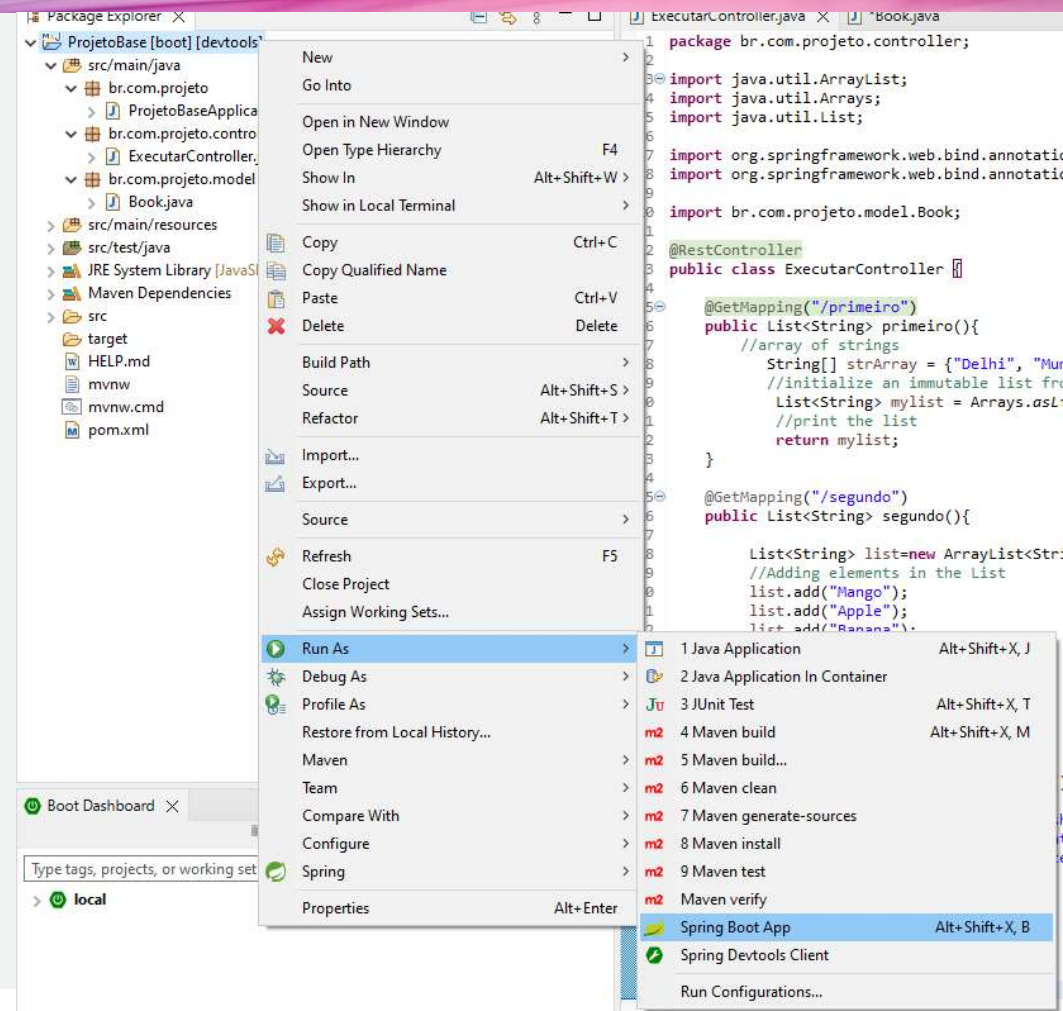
Package Explorer
ProjetoBase [boot] [devtools]
src/main/java
br.com.projeto
ProjetoBaseApplica
br.com.projeto.contro
ExecutarController.
br.com.projeto.model
Book.java
src/main/resources
src/test/java
JRE System Library [JavaS
Maven Dependencies
src
target
HELP.md
mvnw
mvnw.cmd
pom.xml

Boot Dashboard
Type tags, projects, or working set
local

New
Go Into
Open in New Window
Open Type Hierarchy F4
Show In Alt+Shift+W
Show in Local Terminal
Copy Ctrl+C
Copy Qualified Name
Paste Ctrl+V
Delete Delete
Build Path
Source Alt+Shift+S
Refactor Alt+Shift+T
Import...
Export...
Source
Refresh F5
Close Project
Assign Working Sets...
Run As
Debug As
Profile As
Restore from Local History...
Maven
Team
Compare With
Configure
Spring
Properties Alt+Enter

1 Java Application Alt+Shift+X, J
2 Java Application In Container
3 JUnit Test Alt+Shift+X, T
4 Maven build Alt+Shift+X, M
5 Maven build...
6 Maven clean
7 Maven generate-sources
8 Maven install
9 Maven test
Maven verify
Spring Boot App Alt+Shift+X, B
Spring Devtools Client
Run Configurations...

ExecutarController.java *Book.java
1 package br.com.projeto.controller;
2
3 import java.util.ArrayList;
4 import java.util.Arrays;
5 import java.util.List;
6
7 import org.springframework.web.bind.annotatio
8 import org.springframework.web.bind.annotatio
9
0 import br.com.projeto.model.Book;
1
2 @RestController
3 public class ExecutarController {
4
5 @GetMapping("/primeiro")
6 public List<String> primeiro(){
7 //array of strings
8 String[] strArray = {"Delhi", "Mum
9 //initialize an immutable list fro
0 List<String> mylist = Arrays.asLi
1 //print the list
2 return mylist;
3 }
4
5 @GetMapping("/segundo")
6 public List<String> segundo(){
7
8 List<String> list=new ArrayList<Stri
9 //Adding elements in the List
0 list.add("Mango");
1 list.add("Apple");
list.add("Banana");